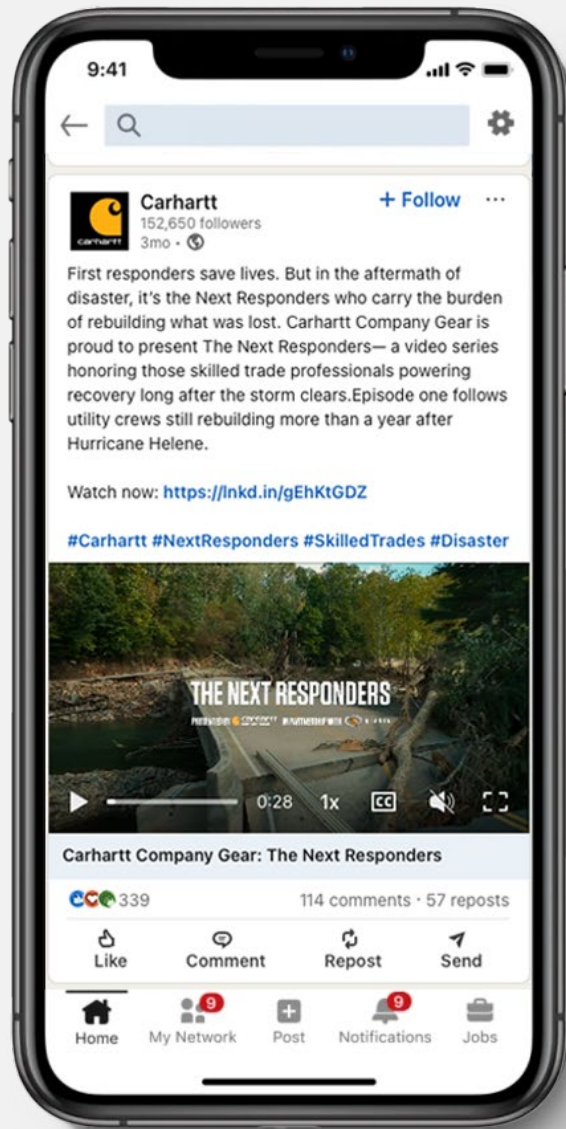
9:41

Carhartt
152,650 followers
3mo •

+ Follow ···

carhartt

First responders save lives. But in the aftermath of disaster, it's the Next Responders who carry the burden of rebuilding what was lost. Carhartt Company Gear is proud to present The Next Responders— a video series honoring those skilled trade professionals powering recovery long after the storm clears.Episode one follows utility crews still rebuilding more than a year after Hurricane Helene.

Watch now: https://lnkd.in/gEhKtGDZ

#Carhartt #NextResponders #SkilledTrades #Disaster

THE NEXT RESPONDERS
PRESENTED BY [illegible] IN PARTNERSHIP WITH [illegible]

0:28 1x CC

Carhartt Company Gear: The Next Responders

339
114 comments · 57 reposts

Like Comment Repost Send

Home
9
My Network
Post
9
Notifications
Jobs